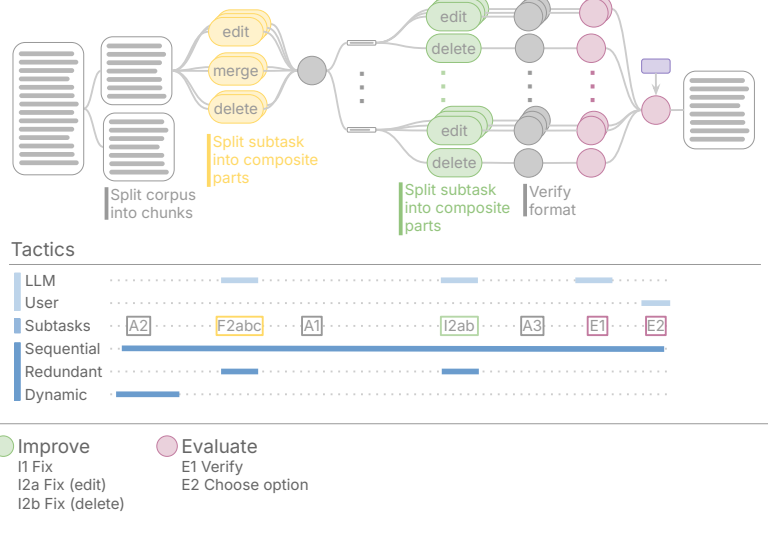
edit
merge
delete
Split subtask into composite parts
edit
delete
edit
delete
Split corpus into chunks
Split subtask into composite parts
Verify format

Tactics

LLM
User
Subtasks
Sequential
Redundant
Dynamic

A2
F2abc
A1
I2ab
A3
E1
E2

Improve
I1 Fix
I2a Fix (edit)
I2b Fix (delete)

Evaluate
E1 Verify
E2 Choose option